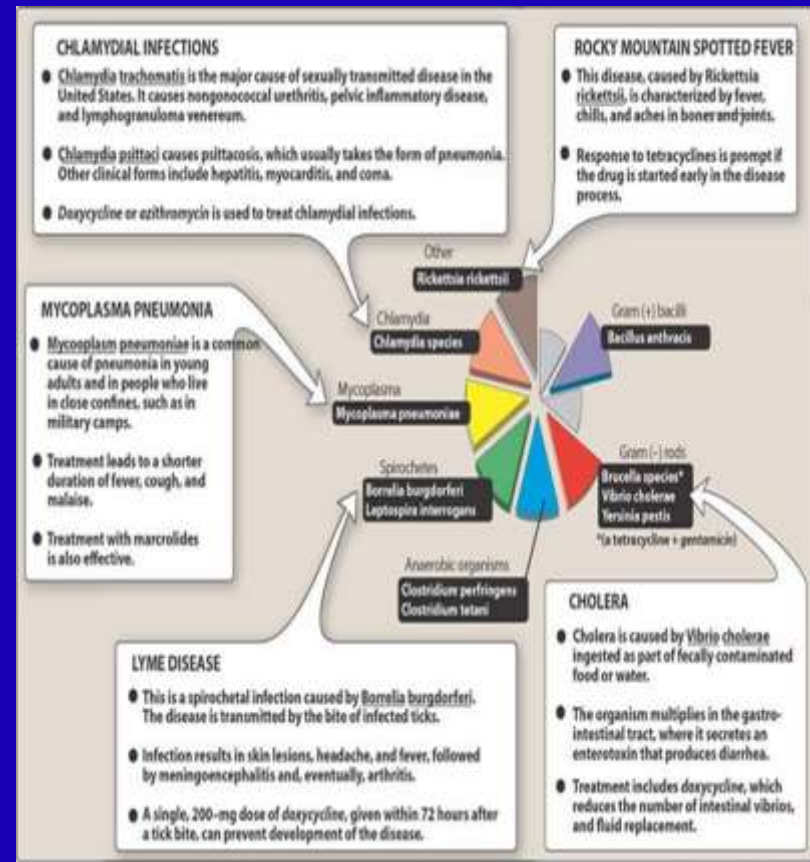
CHLAMYDIAL INFECTIONS

● Chlamydia trachomatis is the major cause of sexually transmitted disease in the United States. It causes nongonococcal urethritis, pelvic inflammatory disease, and lymphogranuloma venereum.

● Chlamydia psittaci causes psittacosis, which usually takes the form of pneumonia. Other clinical forms include hepatitis, myocarditis, and coma.

● Doxycycline or azithromycin is used to treat chlamydial infections.

ROCKY MOUNTAIN SPOTTED FEVER

● This disease, caused by Rickettsia rickettsii, is characterized by fever, chills, and aches in bones and joints.

● Response to tetracyclines is prompt if the drug is started early in the disease process.

MYCOPLASMA PNEUMONIA

● Mycoplasma pneumoniae is a common cause of pneumonia in young adults and in people who live in close confines, such as in military camps.

● Treatment leads to a shorter duration of fever, cough, and malaise.

● Treatment with macrolides is also effective.

Other
Rickettsia rickettsii

Chlamydia
Chlamydia species

Gram (+) bacilli
Bacillus anthracis

Mycoplasma
Mycoplasma pneumoniae

Gram (-) rods
Brucella species*
Vibrio cholerae
Yersinia pestis
*(a tetracycline + gentamicin)

Spirochetes
Borrelia burgdorferi
Leptospira interrogans

Anaerobic organisms
Clostridium perfringens
Clostridium tetani

CHOLERA

● Cholera is caused by Vibrio cholerae ingested as part of fecally contaminated food or water.

● The organism multiplies in the gastrointestinal tract, where it secretes an enterotoxin that produces diarrhea.

● Treatment includes doxycycline, which reduces the number of intestinal vibrios, and fluid replacement.

LYME DISEASE

● This is a spirochetal infection caused by Borrelia burgdorferi. The disease is transmitted by the bite of infected ticks.

● Infection results in skin lesions, headache, and fever, followed by meningoencephalitis and, eventually, arthritis.

● A single, 200-mg dose of doxycycline, given within 72 hours after a tick bite, can prevent development of the disease.